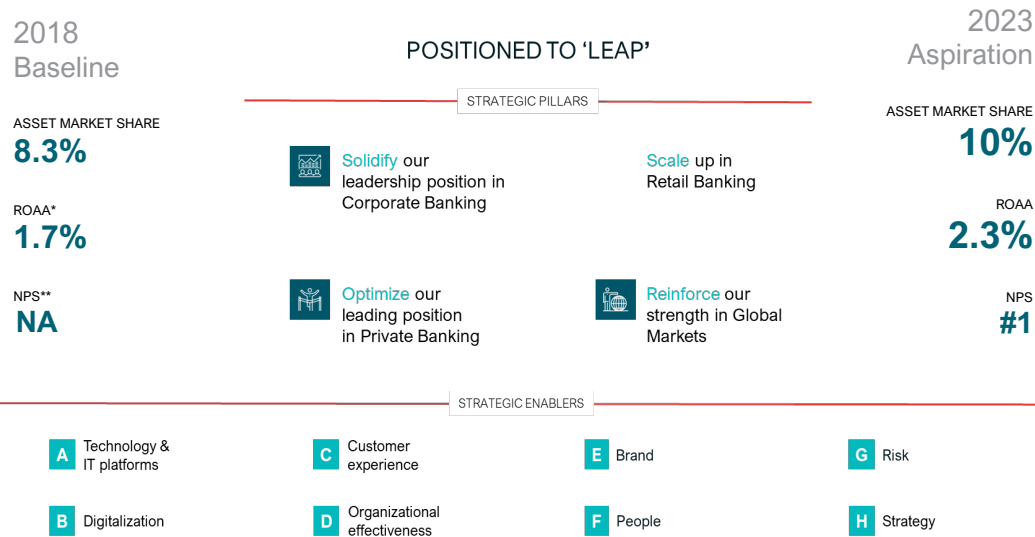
2018
Baseline

POSITIONED TO 'LEAP'

2023
Aspiration

STRATEGIC PILLARS

ASSET MARKET SHARE
8.3%

ROAA*
1.7%

NPS**
NA

Solidify our leadership position in Corporate Banking

Scale up in Retail Banking

Optimize our leading position in Private Banking

Reinforce our strength in Global Markets

ASSET MARKET SHARE
10%

ROAA
2.3%

NPS
#1

STRATEGIC ENABLERS

A Technology & IT platforms

C Customer experience

E Brand

G Risk

B Digitalization

D Organizational effectiveness

F People

H Strategy